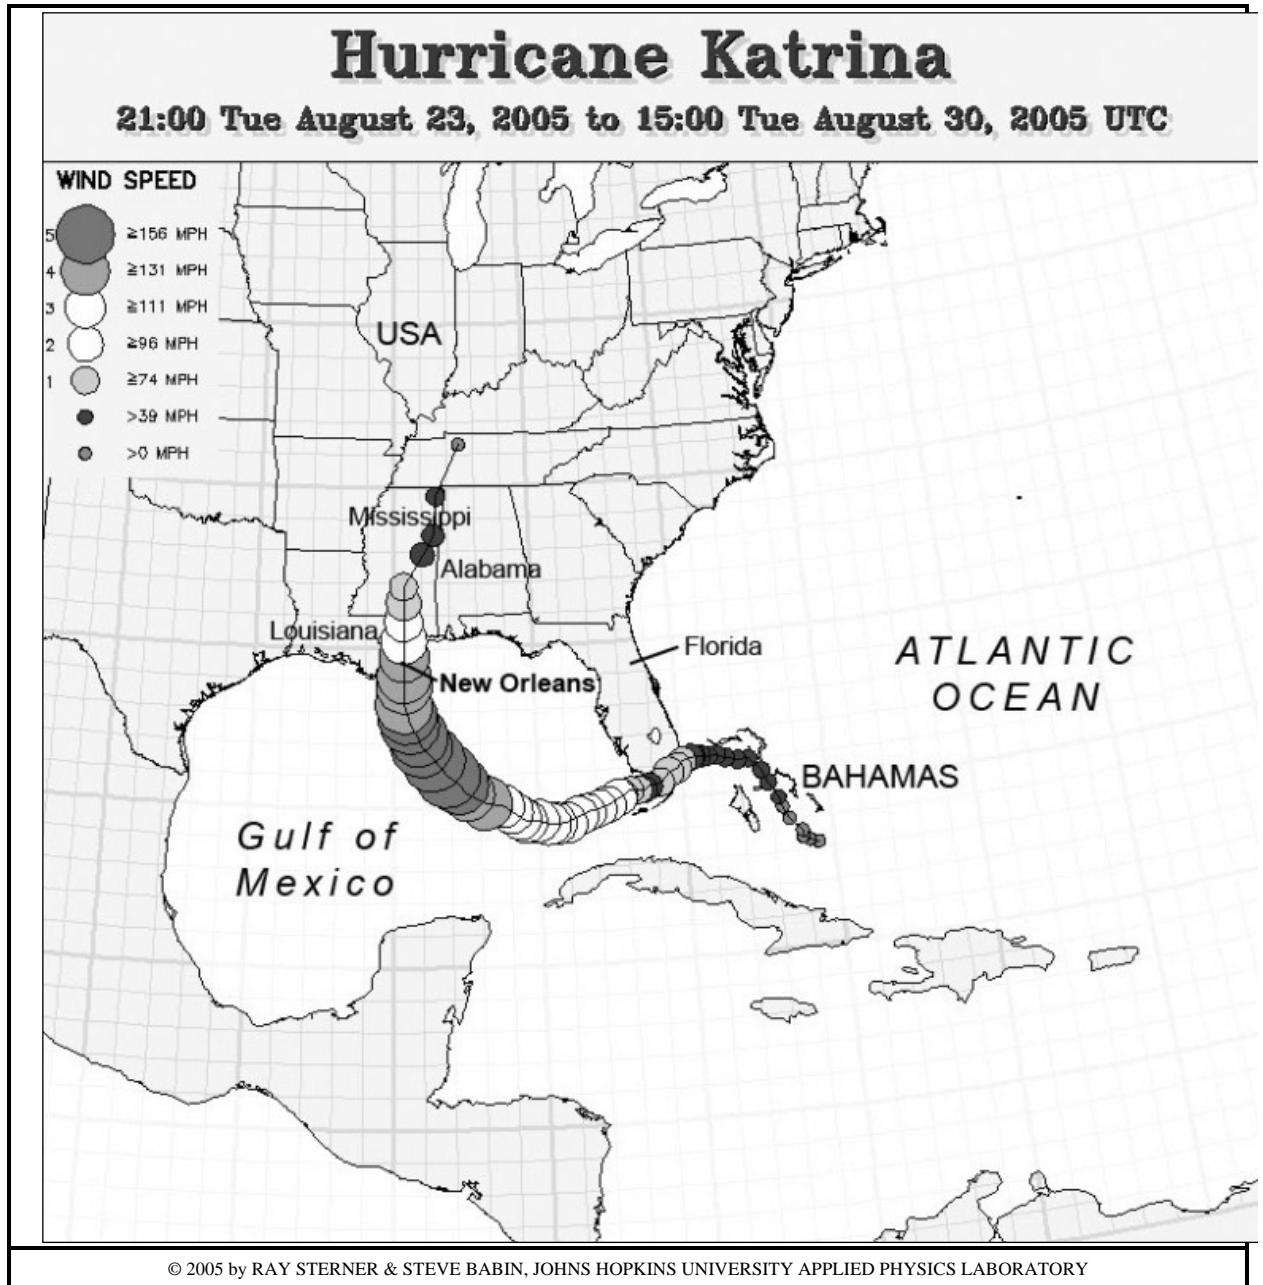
Hurricane Katrina

21:00 Tue August 23, 2005 to 15:00 Tue August 30, 2005 UTC

WIND SPEED

5 ≧156 MPH
4 ≧131 MPH
3 ≧111 MPH
2 ≥96 MPH
1 ≥74 MPH
>39 MPH
>0 MPH

USA

Mississippi

Alabama

Louisiana

Florida

New Orleans

ATLANTIC OCEAN

BAHAMAS

Gulf of Mexico

© 2005 by RAY STERNER & STEVE BABIN, JOHNS HOPKINS UNIVERSITY APPLIED PHYSICS LABORATORY